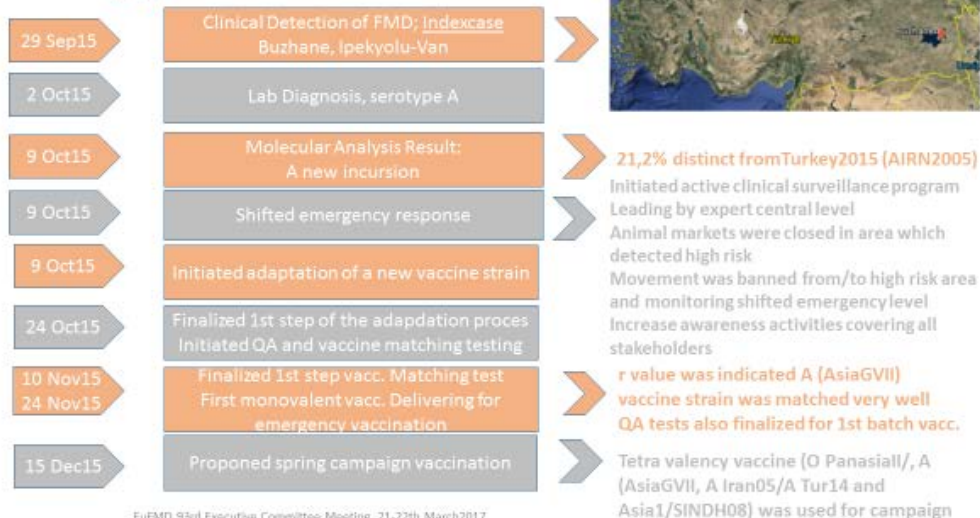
29 Sep15

Clinical Detection of FMD; Indexcase Buzhane, Ipekyolu-Van

2 Oct15

Lab Diagnosis, serotype A

9 Oct15

Molecular Analysis Result: A new incursion

21,2% distinct fromTurkey2015 (AIRN2005)

9 Oct15

Shifted emergency response

Initiated active clinical surveillance program Leading by expert central level
Animal markets were closed in area which detected high risk
Movement was banned from/to high risk area and monitoring shifted emergency level
Increase awareness activities covering all stakeholders

9 Oct15

Initiated adaptation of a new vaccine strain

24 Oct15

Finalized 1st step of the adapdation proces Initiated QA and vaccine matching testing

10 Nov15
24 Nov15

Finalized 1st step vacc. Matching test First monovalent vacc. Delivering for emergency vaccination

r value was indicated A (AsiaGVII) vaccine strain was matched very well QA tests also finalized for 1st batch vacc.

15 Dec15

Proponed spring campaign vaccination

Tetra valency vaccine (O PanasiaII/, A (AsiaGVII, A Iran05/A Tur14 and Asia1/SINDH08) was used for campaign

EuFMD 93rd Executive Committee Meeting, 21-22th March2017